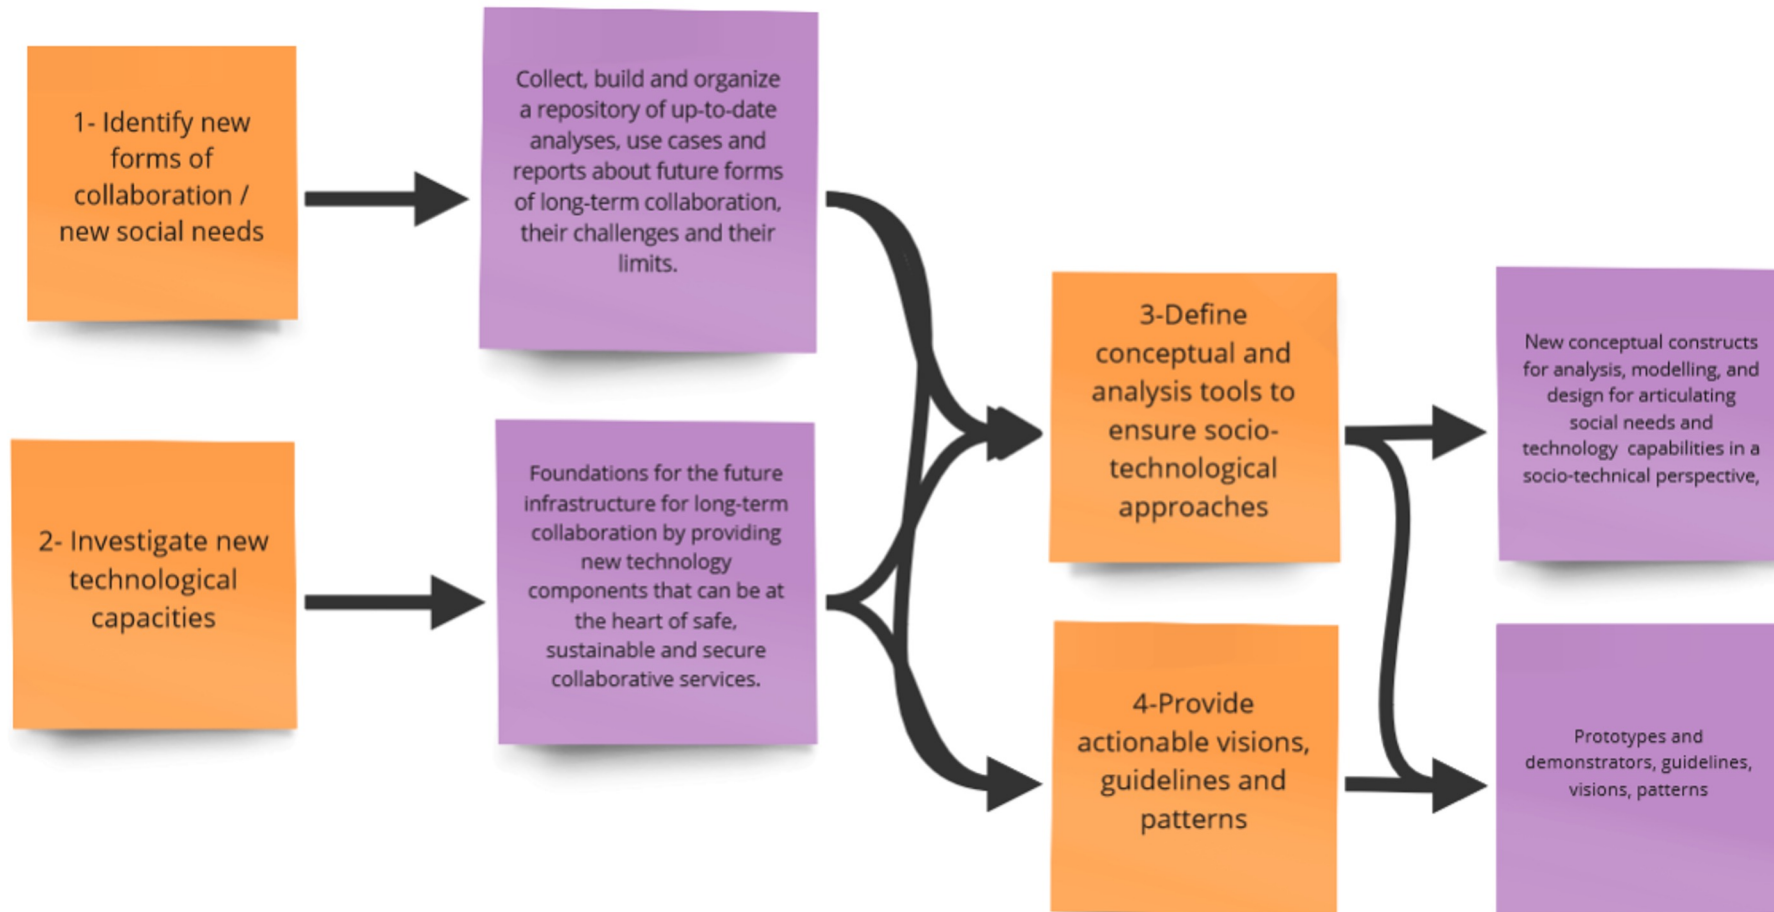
1- Identify new forms of collaboration / new social needs

Collect, build and organize a repository of up-to-date analyses, use cases and reports about future forms of long-term collaboration, their challenges and their limits.

2- Investigate new technological capacities

Foundations for the future infrastructure for long-term collaboration by providing new technology components that can be at the heart of safe, sustainable and secure collaborative services.

3-Define conceptual and analysis tools to ensure socio-technological approaches

4-Provide actionable visions, guidelines and patterns

New conceptual constructs for analysis, modelling, and design for articulating social needs and technology capabilities in a socio-technical perspective,

Prototypes and demonstrators, guidelines, visions, patterns